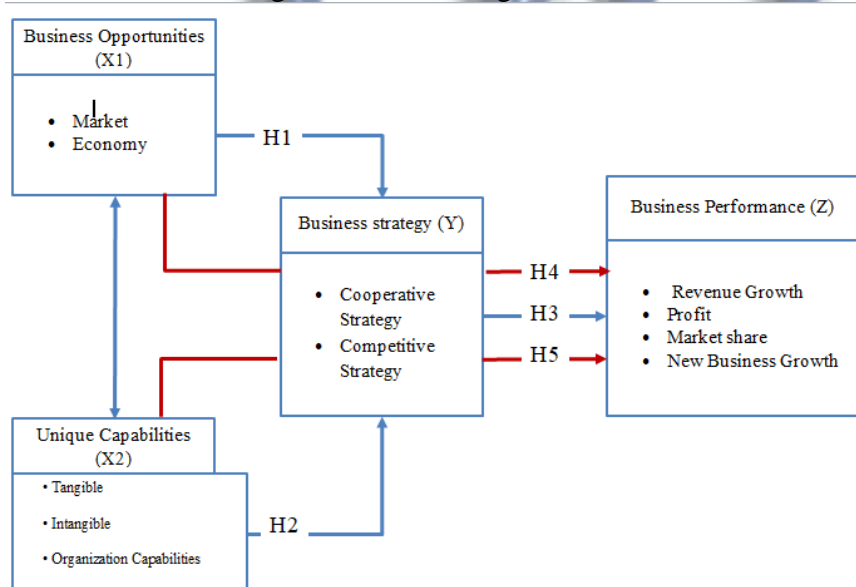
Business Opportunities (X1)

• Market
• Economy

H1

Business strategy (Y)

• Cooperative Strategy
• Competitive Strategy

H4

H3

H5

Business Performance (Z)

• Revenue Growth
• Profit
• Market share
• New Business Growth

Unique Capabilities (X2)

• Tangible
• Intangible
• Organization Capabilities

H2